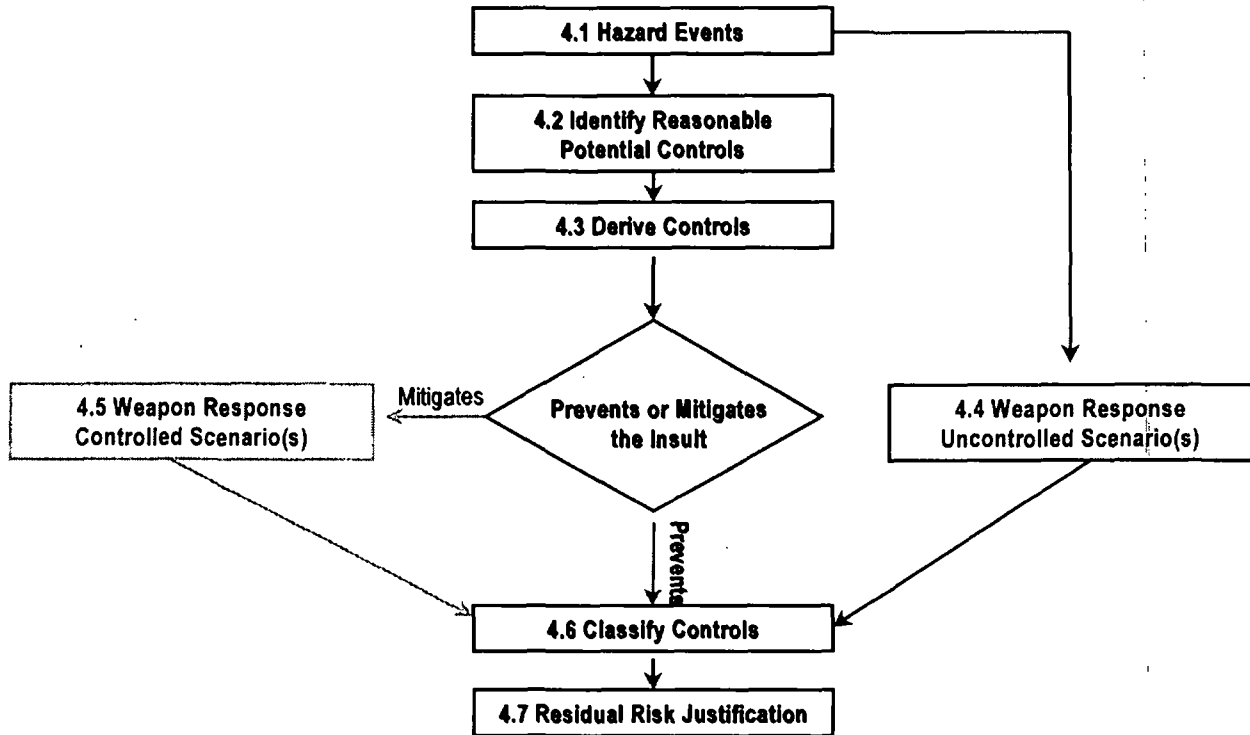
4.1 Hazard Events

4.2 Identify Reasonable Potential Controls

4.3 Derive Controls

Prevents or Mitigates the Insult

Mitigates

4.5 Weapon Response Controlled Scenario(s)

4.4 Weapon Response Uncontrolled Scenario(s)

Prevents

4.6 Classify Controls

4.7 Residual Risk Justification